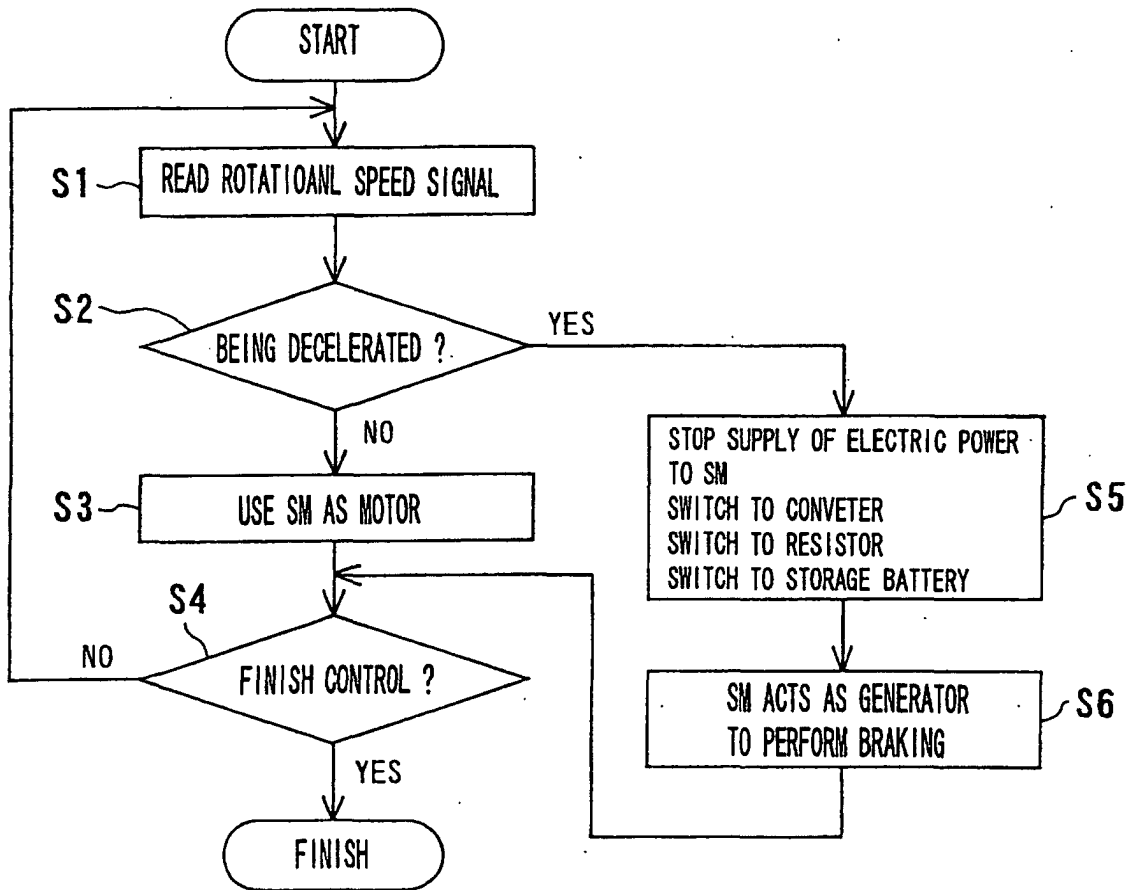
START

S1
READ ROTATIOANL SPEED SIGNAL

S2
BEING DECELERATED ?

YES

NO

S3
USE SM AS MOTOR

STOP SUPPLY OF ELECTRIC POWER TO SM
SWITCH TO CONVETER
SWITCH TO RESISTOR
SWITCH TO STORAGE BATTERY

S5

S4
NO
FINISH CONTROL ?

SM ACTS AS GENERATOR TO PERFORM BRAKING

S6

YES

FINISH